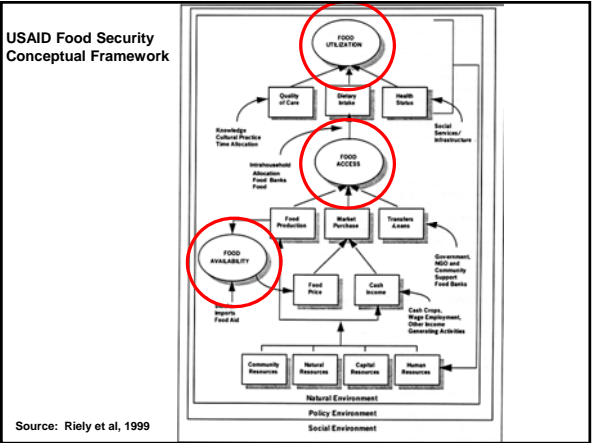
USAID Food Security Conceptual Framework

FOOD UTILIZATION

Quality of Care

Dietary Intake

Health Status

Knowledge Cultural Practice Time Allocation

Social Services/ Infrastructure

Intrahousehold Allocation Food Banks Food

FOOD ACCESS

Food Production

Market Purchase

Transfers &Loans

Government, NGO and Community Support Food Banks

FOOD AVAILABILITY

Food Price

Cash Income

Imports Food Aid

Cash Crops, Wage Employment, Other Income Generating Activities

Community Resources

Natural Resources

Capital Resources

Human Resources

Natural Environment

Policy Environment

Social Environment

Source: Riely et al, 1999